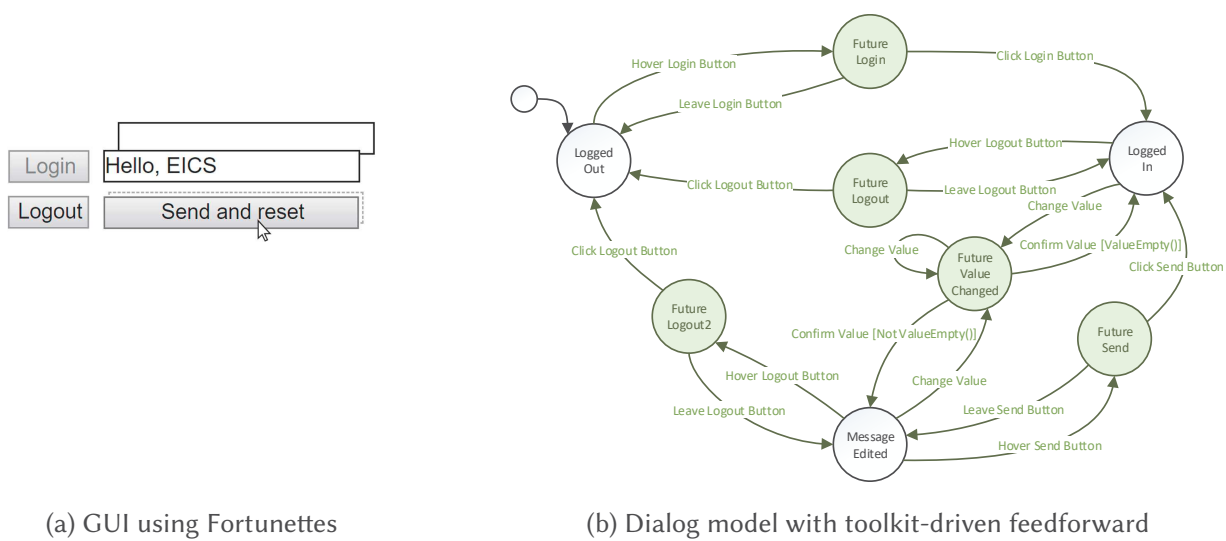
Login

Hello, EICS

Logout

Send and reset

Hover Login Button

Future Login

Click Login Button

Leave Login Button

Logged Out

Hover Logout Button

Logged In

Click Logout Button

Future Logout

Leave Logout Button

Change Value

Click Logout Button

Change Value

Future Value Changed

Confirm Value [ValueEmpty()]

Click Send Button

Future Logout2

Confirm Value [NotValueEmpty()]

Future Send

Hover Logout Button

Change Value

Leave Logout Button

Leave Send Button

Message Edited

Hover Send Button

(a) GUI using Fortunettes

(b) Dialog model with toolkit-driven feedforward